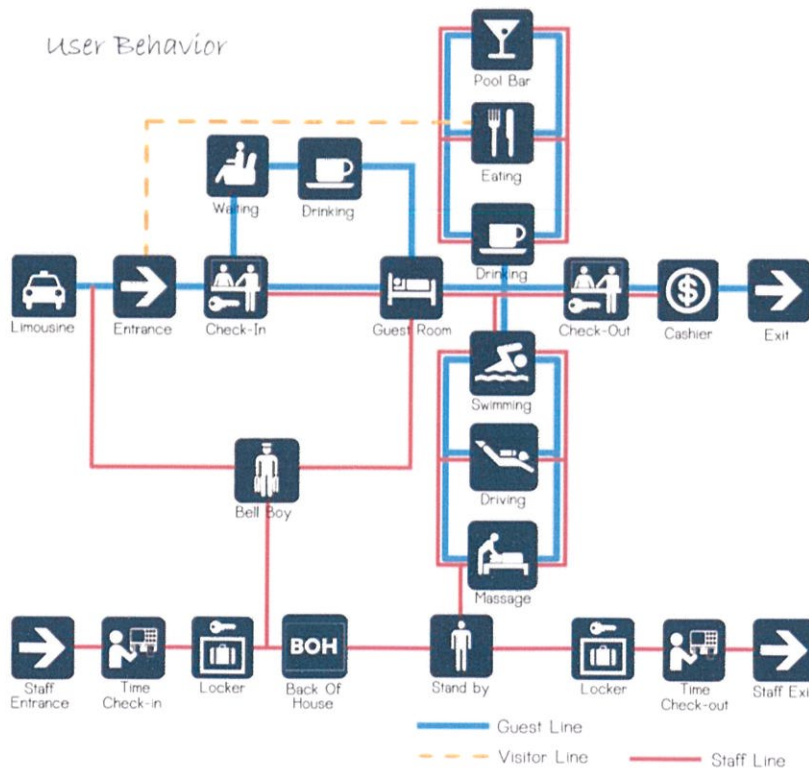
User Behavior

Pool Bar

Eating

Waiting

Drinking

Drinking

Limousine

Entrance

Check-In

Guest Room

Check-Out

Cashier

Exit

Swimming

Driving

Bell Boy

Massage

BOH

Staff Entrance

Time Check-in

Locker

Back Of House

Stand by

Locker

Time Check-out

Staff Exi

Guest Line

Visitor Line

Staff Line